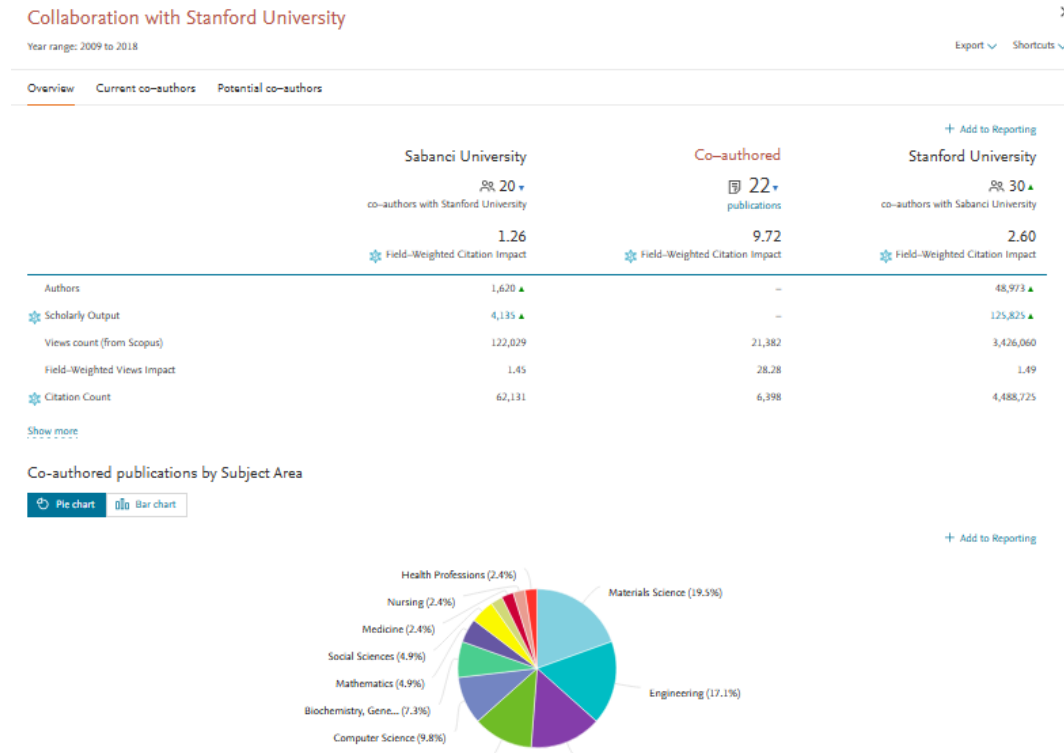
Collaboration with Stanford University

Year range: 2009 to 2018

Export Shortcuts

Overview Current co-authors Potential co-authors

+ Add to Reporting

| | Sabanci University | Co-authored | Stanford University |
|---|---|---|---|
| | 20 co-authors with Stanford University | 22 publications | 30 co-authors with Sabanci University |
| | 1.26 Field-Weighted Citation Impact | 9.72 Field-Weighted Citation Impact | 2.60 Field-Weighted Citation Impact |
| Authors | 1,620 | – | 48,973 |
| Scholarly Output | 4,135 | – | 125,825 |
| Views count (from Scopus) | 122,029 | 21,382 | 3,426,060 |
| Field-Weighted Views Impact | 1.45 | 28.28 | 1.49 |
| Citation Count | 62,131 | 6,398 | 4,488,725 |

Show more

Co-authored publications by Subject Area

Pie chart Bar chart

+ Add to Reporting

Health Professions (2.4%)
Nursing (2.4%)
Medicine (2.4%)
Social Sciences (4.9%)
Mathematics (4.9%)
Biochemistry, Gene... (7.3%)
Computer Science (9.8%)
Materials Science (19.5%)
Engineering (17.1%)